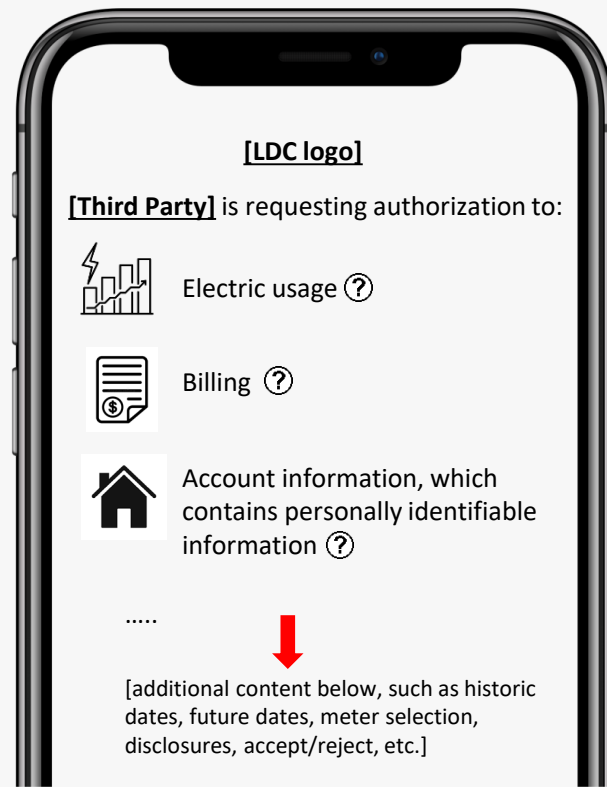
[LDC logo]

[Third Party] is requesting authorization to:

Electric usage ?

Billing ?

Account information, which contains personally identifiable information ?

…..

[additional content below, such as historic dates, future dates, meter selection, disclosures, accept/reject, etc.]